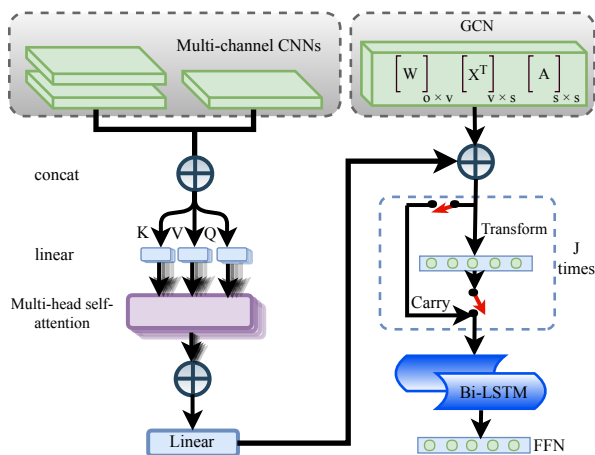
Multi-channel CNNs

GCN

$\begin{bmatrix} W \end{bmatrix}_{o \times v}$ $\begin{bmatrix} X^T \end{bmatrix}_{v \times s}$ $\begin{bmatrix} A \end{bmatrix}_{s \times s}$

concat

K V Q

linear

Multi-head self-attention

Linear

Transform

J times

Carry

Bi-LSTM

FFN